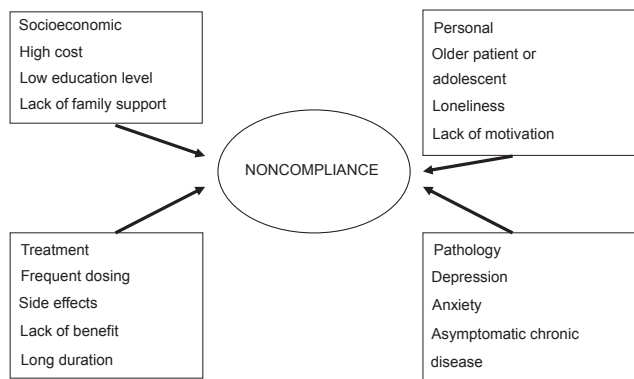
Socioeconomic
High cost
Low education level
Lack of family support

Personal
Older patient or adolescent
Loneliness
Lack of motivation

NONCOMPLIANCE

Treatment
Frequent dosing
Side effects
Lack of benefit
Long duration

Pathology
Depression
Anxiety
Asymptomatic chronic disease